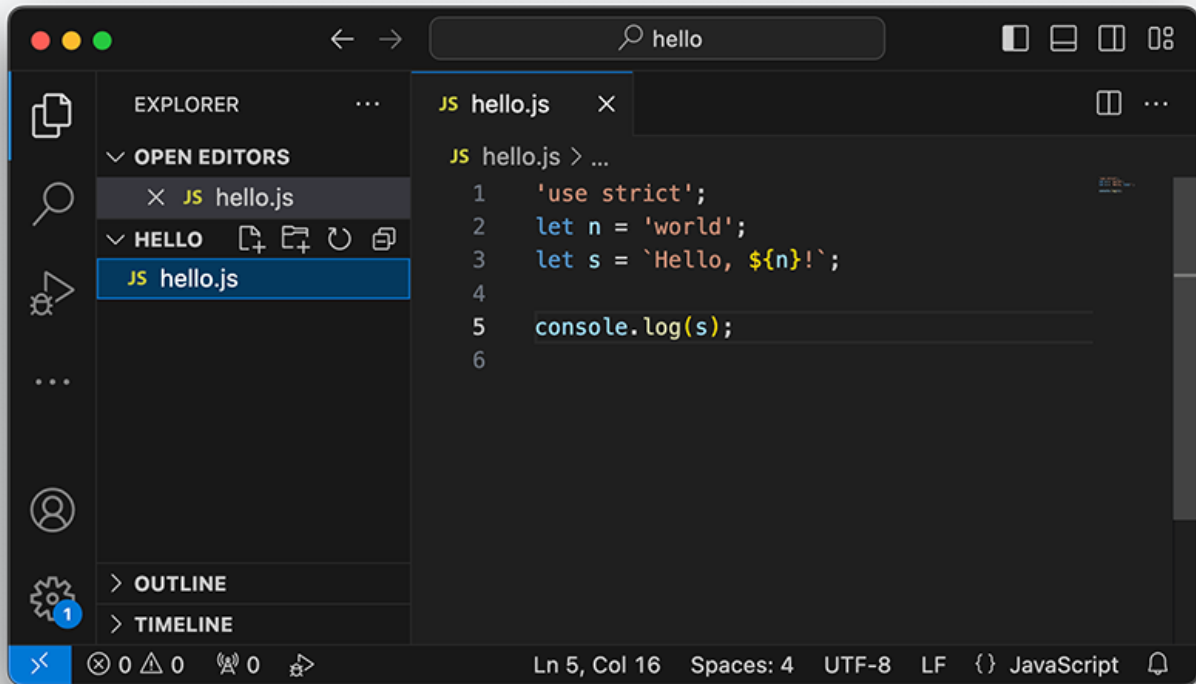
hello

EXPLORER ...

OPEN EDITORS
× JS hello.js

HELLO
JS hello.js

OUTLINE
TIMELINE

JS hello.js ×

JS hello.js > ...

1 'use strict';
2 let n = 'world';
3 let s = `Hello, ${n}!`;
4
5 console.log(s);
6

1

⊗ 0 ⚠ 0 0 Ln 5, Col 16 Spaces: 4 UTF-8 LF {} JavaScript